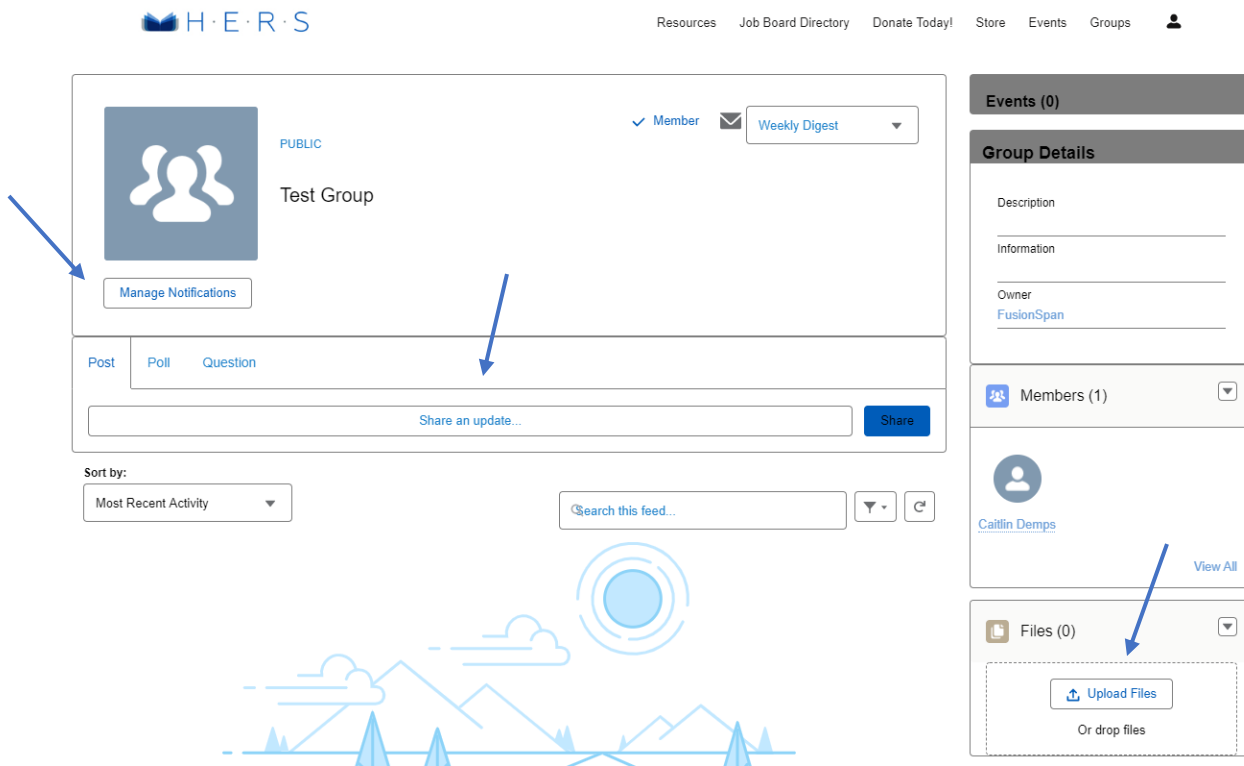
H·E·R·S

Resources Job Board Directory Donate Today! Store Events Groups

PUBLIC

Test Group

Member

Weekly Digest

Manage Notifications

Post Poll Question

Share an update...

Share

Sort by:

Most Recent Activity

Search this feed...

Events (0)

Group Details

Description

Information

Owner

FusionSpan

Members (1)

Caitlin Demps

View All

Files (0)

Upload Files

Or drop files